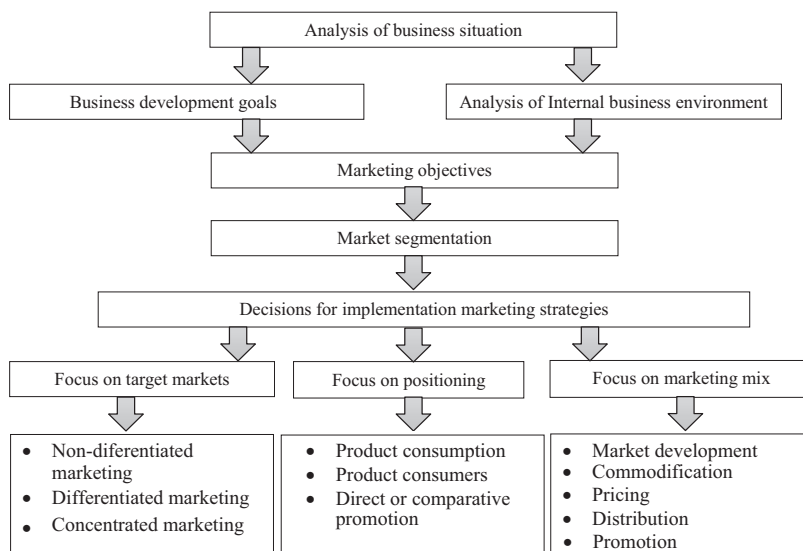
Analysis of business situation

Business development goals

Analysis of Internal business environment

Marketing objectives

Market segmentation

Decisions for implementation marketing strategies

Focus on target markets

Focus on positioning

Focus on marketing mix

- Non-diferentiated marketing
- Differentiated marketing
- Concentrated marketing

- Product consumption
- Product consumers
- Direct or comparative promotion

- Market development
- Commodification
- Pricing
- Distribution
- Promotion